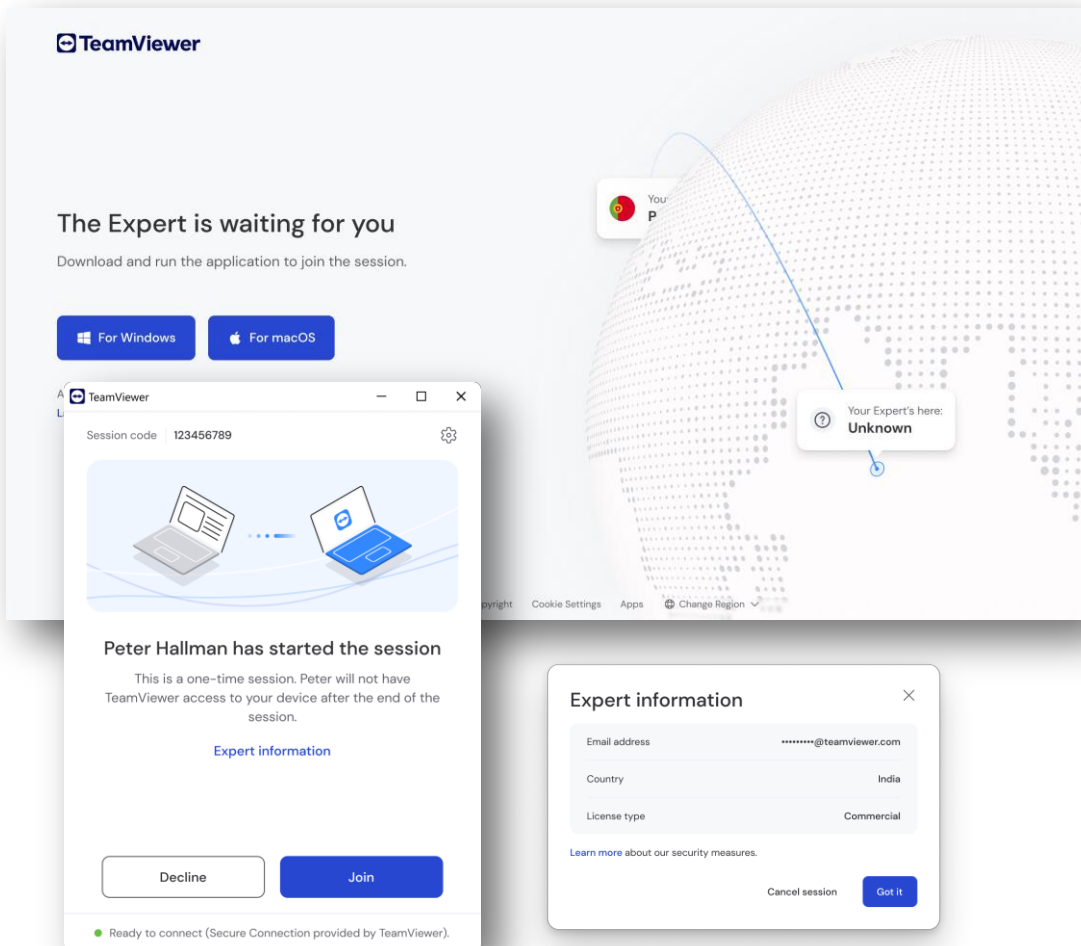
TeamViewer

The Expert is waiting for you

Download and run the application to join the session.

For Windows For macOS

A
L

You
P

Your Expert's here:
Unknown

pyright Cookie Settings Apps Change Region

TeamViewer

Session code 123456789

Peter Hallman has started the session

This is a one-time session. Peter will not have TeamViewer access to your device after the end of the session.

Expert information

Decline Join

Ready to connect (Secure Connection provided by TeamViewer).

Expert information

| | |
|---|---|
| Email address | •••••••••@teamviewer.com |
| Country | India |
| License type | Commercial |

Learn more about our security measures.

Cancel session Got it